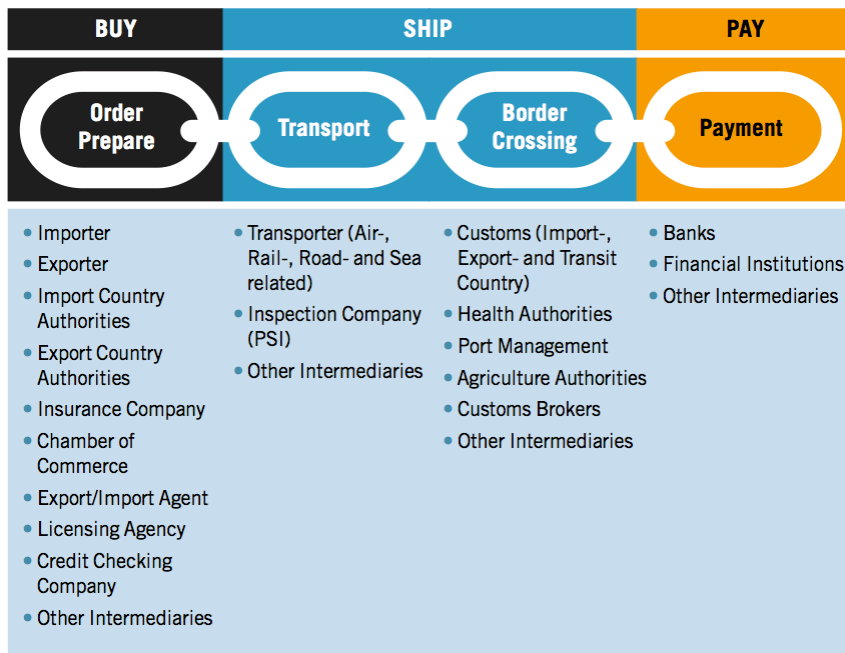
BUY

SHIP

PAY

Order Prepare

Transport

Border Crossing

Payment

- Importer
- Exporter
- Import Country Authorities
- Export Country Authorities
- Insurance Company
- Chamber of Commerce
- Export/Import Agent
- Licensing Agency
- Credit Checking Company
- Other Intermediaries

- Transporter (Air-, Rail-, Road- and Sea related)
- Inspection Company (PSI)
- Other Intermediaries

- Customs (Import-, Export- and Transit Country)
- Health Authorities
- Port Management
- Agriculture Authorities
- Customs Brokers
- Other Intermediaries

- Banks
- Financial Institutions
- Other Intermediaries